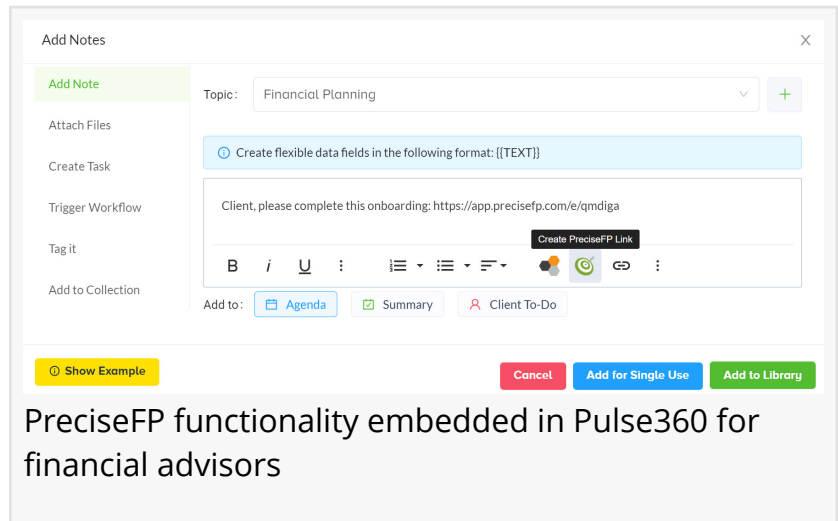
Add Notes

×

Add Note

Attach Files

Create Task

Trigger Workflow

Tag it

Add to Collection

Topic: Financial Planning

+

ⓘ Create flexible data fields in the following format: {{TEXT}}

Client, please complete this onboarding: https://app.precisefp.com/e/qmdiga

Create PreciseFP Link

B I U

Add to: Agenda Summary Client To-Do

ⓘ Show Example

Cancel

Add for Single Use

Add to Library

PreciseFP functionality embedded in Pulse360 for financial advisors